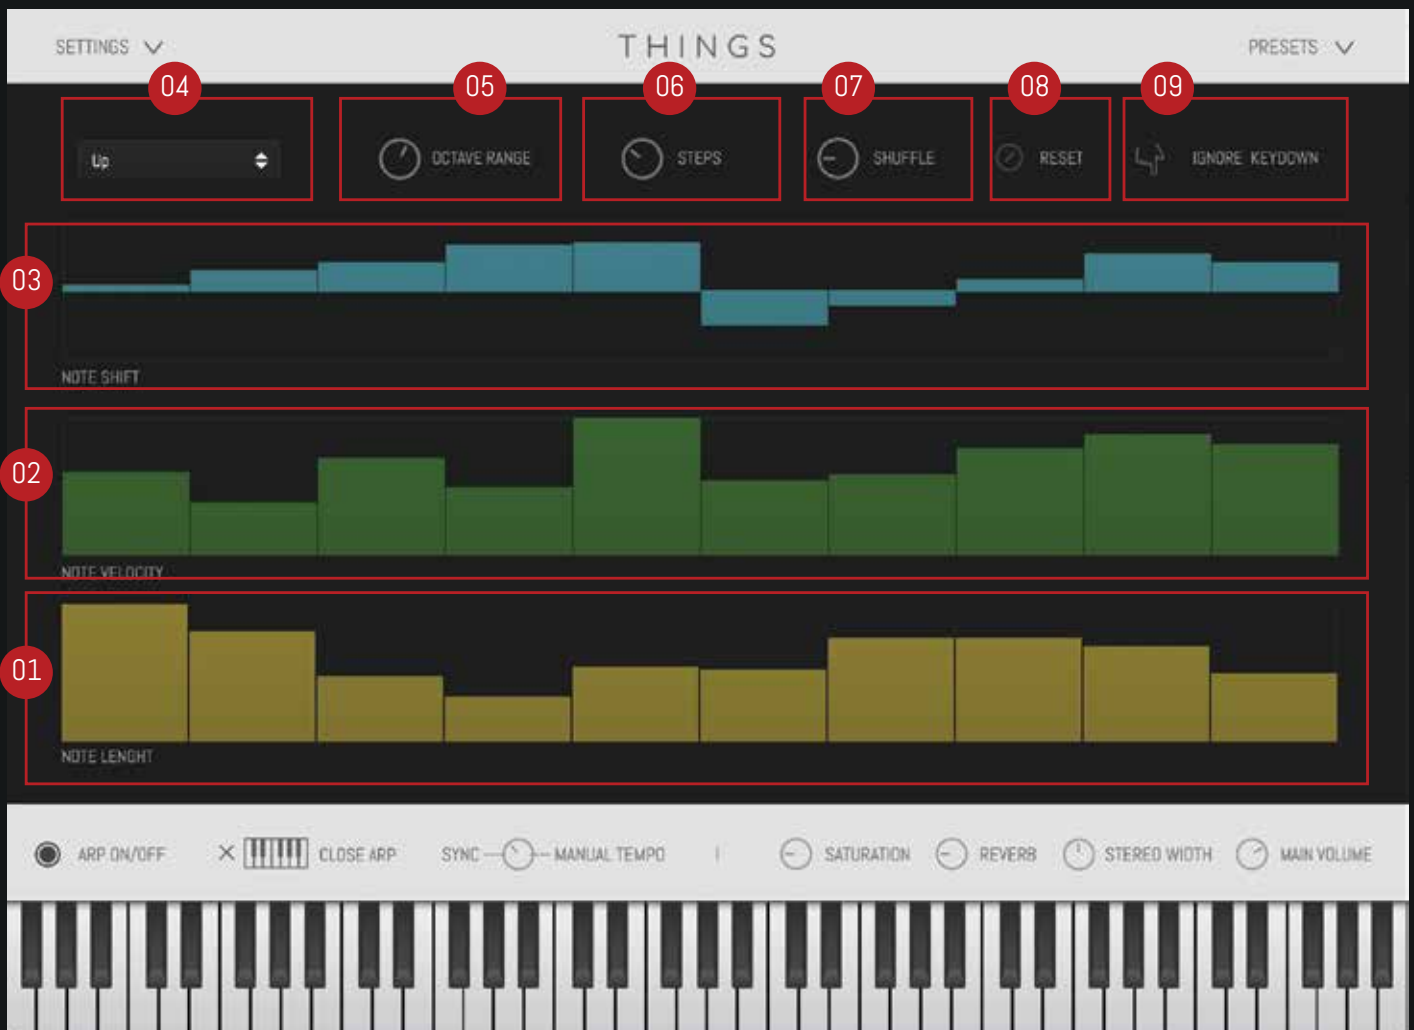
SETTINGS

THINGS

PRESETS

04

Up

05

OCTAVE RANGE

06

STEPS

07

SHUFFLE

08

RESET

09

IGNORE KEYDOWN

03

NOTE SHIFT

02

NOTE VELOCITY

01

NOTE LENGHT

ARP ON/OFF

CLOSE ARP

SYNC

MANUAL TEMPO

SATURATION

REVERB

STEREO WIDTH

MAIN VOLUME